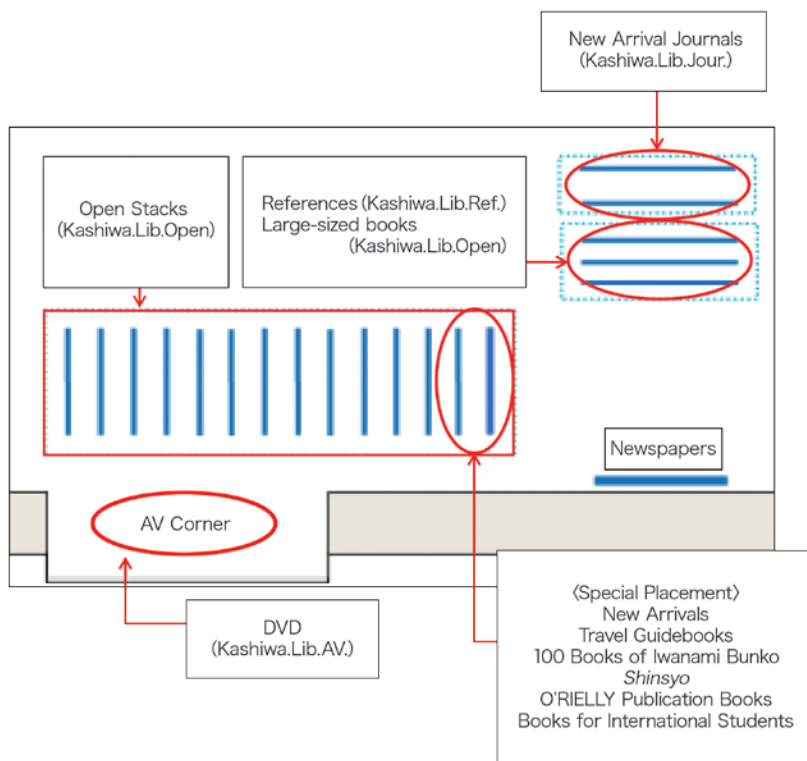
New Arrival Journals
(Kashiwa.Lib.Jour.)

Open Stacks
(Kashiwa.Lib.Open)

References (Kashiwa.Lib.Ref.)
Large-sized books
(Kashiwa.Lib.Open)

Newspapers

AV Corner

DVD
(Kashiwa.Lib.AV.)

〈Special Placement〉
New Arrivals
Travel Guidebooks
100 Books of Iwanami Bunko
*Shinsyo*
O'RIELLY Publication Books
Books for International Students